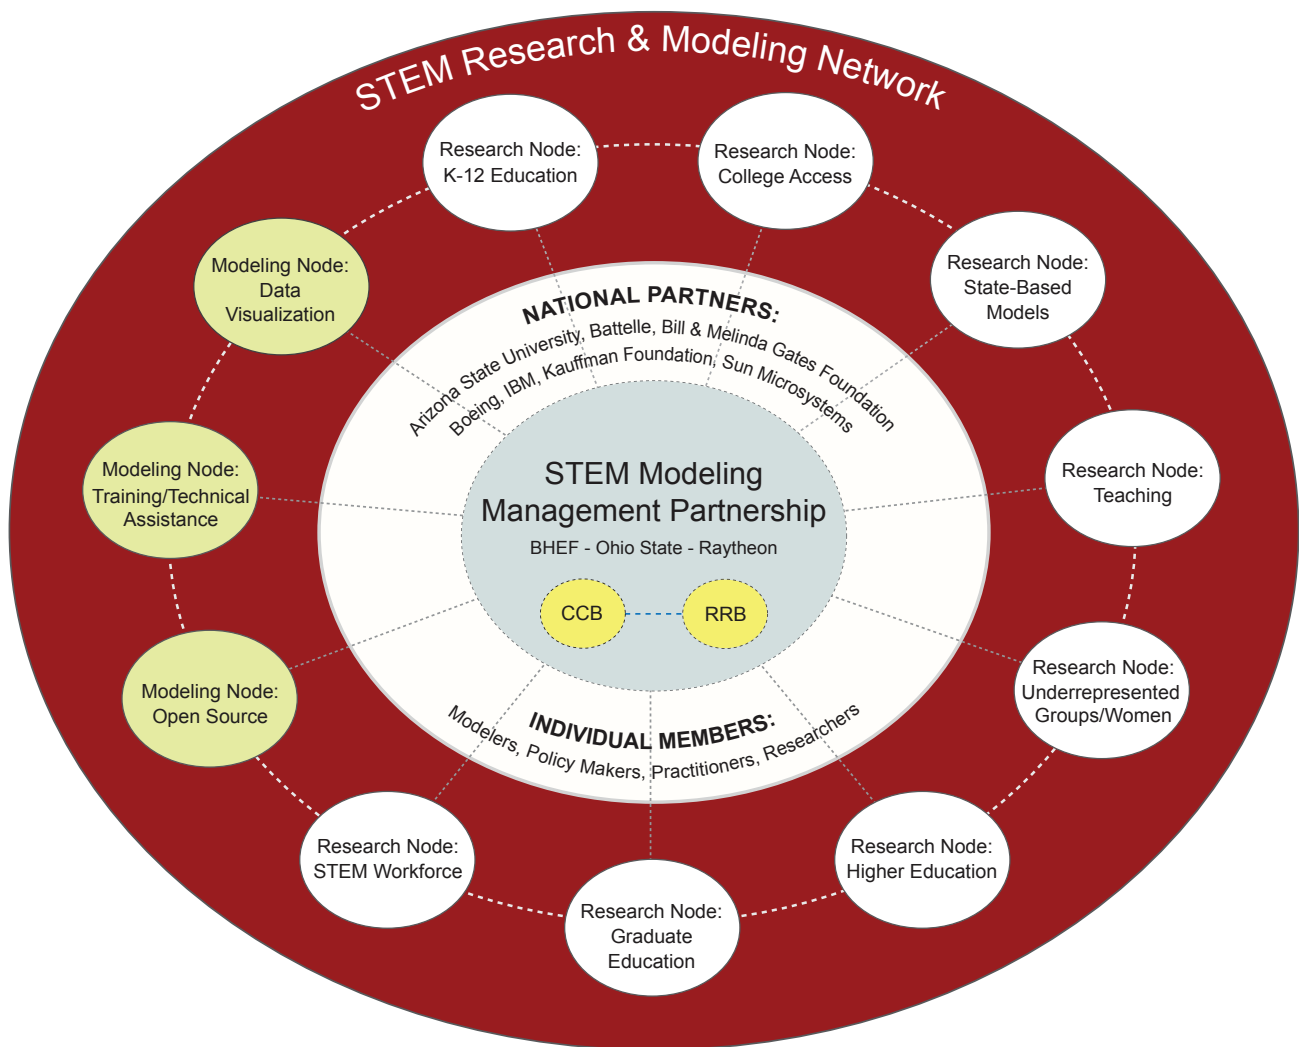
STEM Research & Modeling Network

Research Node: K-12 Education

Research Node: College Access

Research Node: State-Based Models

Research Node: Teaching

Research Node: Underrepresented Groups/Women

Research Node: Higher Education

Research Node: Graduate Education

Research Node: STEM Workforce

Modeling Node: Open Source

Modeling Node: Training/Technical Assistance

Modeling Node: Data Visualization

NATIONAL PARTNERS:
Arizona State University, Battelle, Bill & Melinda Gates Foundation
Boeing, IBM, Kauffman Foundation, Sun Microsystems

STEM Modeling Management Partnership
BHEF - Ohio State - Raytheon

CCB

RRB

INDIVIDUAL MEMBERS:
Modelers, Policy Makers, Practitioners, Researchers